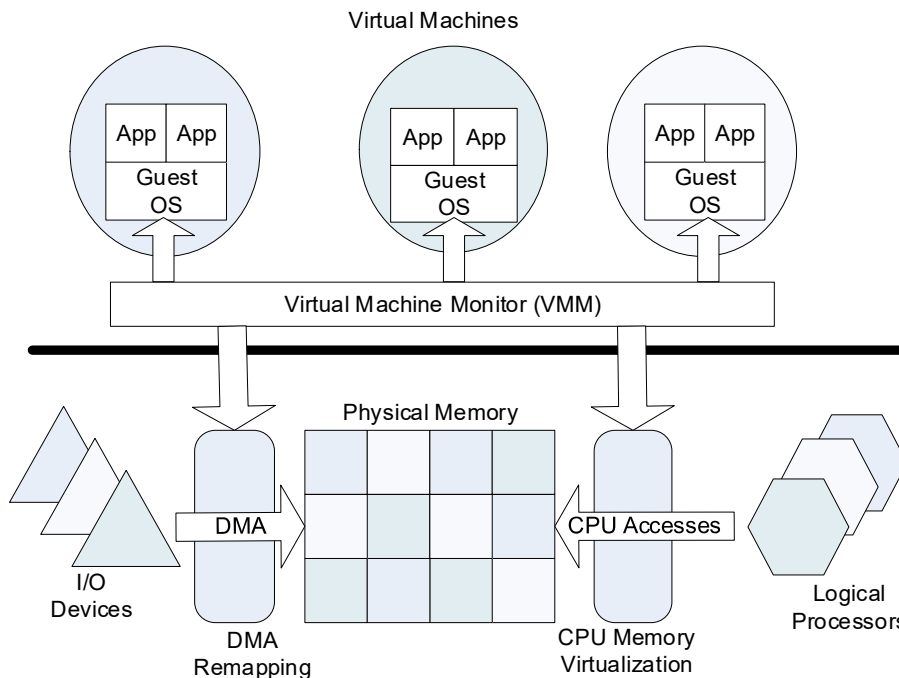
Virtual Machines

App App
Guest OS

App App
Guest OS

App App
Guest OS

Virtual Machine Monitor (VMM)

Physical Memory

DMA

CPU Accesses

I/O Devices

DMA Remapping

CPU Memory Virtualization

Logical Processors